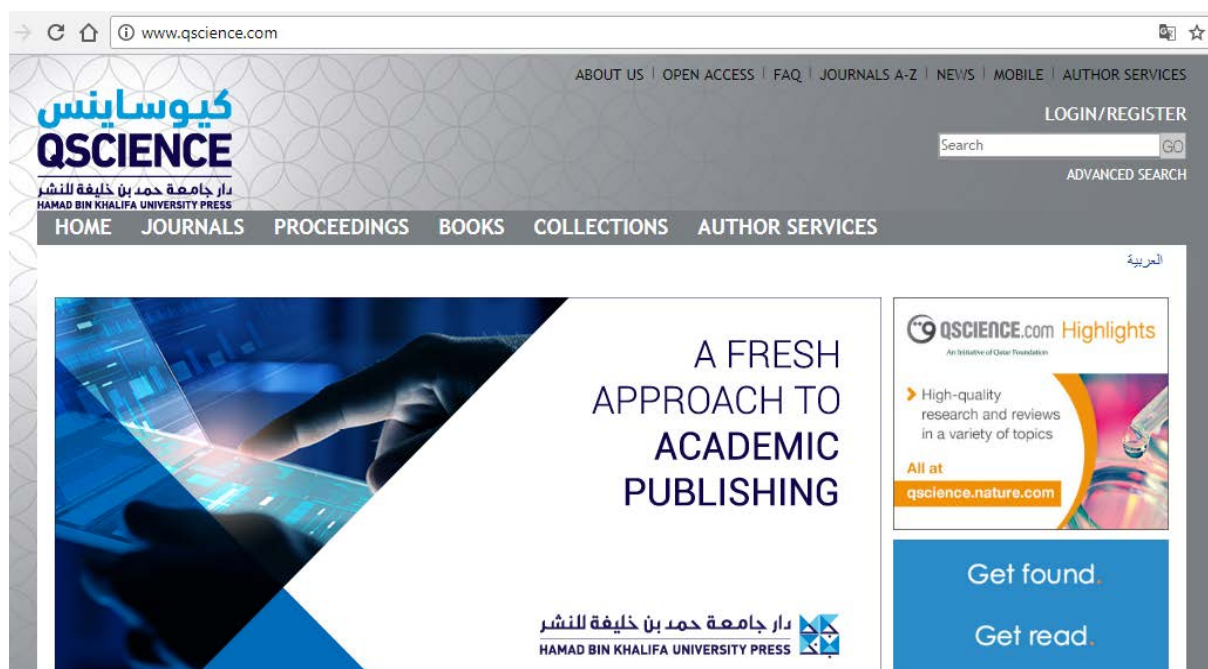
www.qscience.com

ABOUT US | OPEN ACCESS | FAQ | JOURNALS A-Z | NEWS | MOBILE | AUTHOR SERVICES

كيوساينس
QSCIENCE
دار جامعة حمد بن خليفة للنشر
HAMAD BIN KHALIFA UNIVERSITY PRESS

LOGIN/REGISTER

Search GO

ADVANCED SEARCH

HOME JOURNALS PROCEEDINGS BOOKS COLLECTIONS AUTHOR SERVICES

العربية

A FRESH APPROACH TO ACADEMIC PUBLISHING

دار جامعة حمد بن خليفة للنشر
HAMAD BIN KHALIFA UNIVERSITY PRESS

QSCIENCE.com Highlights
An Initiative of Qatar Foundation

High-quality research and reviews in a variety of topics

All at
qscience.nature.com

Get found.

Get read.